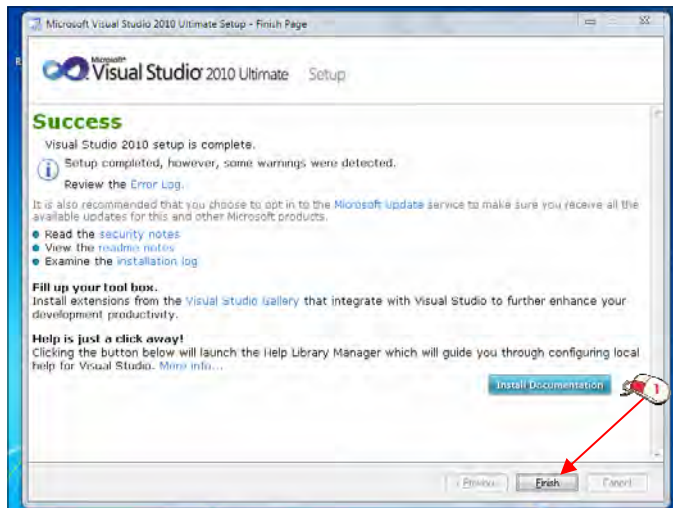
Microsoft Visual Studio 2010 Ultimate Setup - Finish Page

Microsoft Visual Studio 2010 Ultimate Setup

Success

Visual Studio 2010 setup is complete.

Setup completed, however, some warnings were detected.

Review the Error Log.

It is also recommended that you choose to opt in to the Microsoft Update service to make sure you receive all the available updates for this and other Microsoft products.

- Read the security notes
- View the readme notes
- Examine the installation log

Fill up your tool box.
Install extensions from the Visual Studio Gallery that integrate with Visual Studio to further enhance your development productivity.

Help is just a click away!
Clicking the button below will launch the Help Library Manager which will guide you through configuring local help for Visual Studio. More info...

Install Documentation

1

Previous Finish Cancel